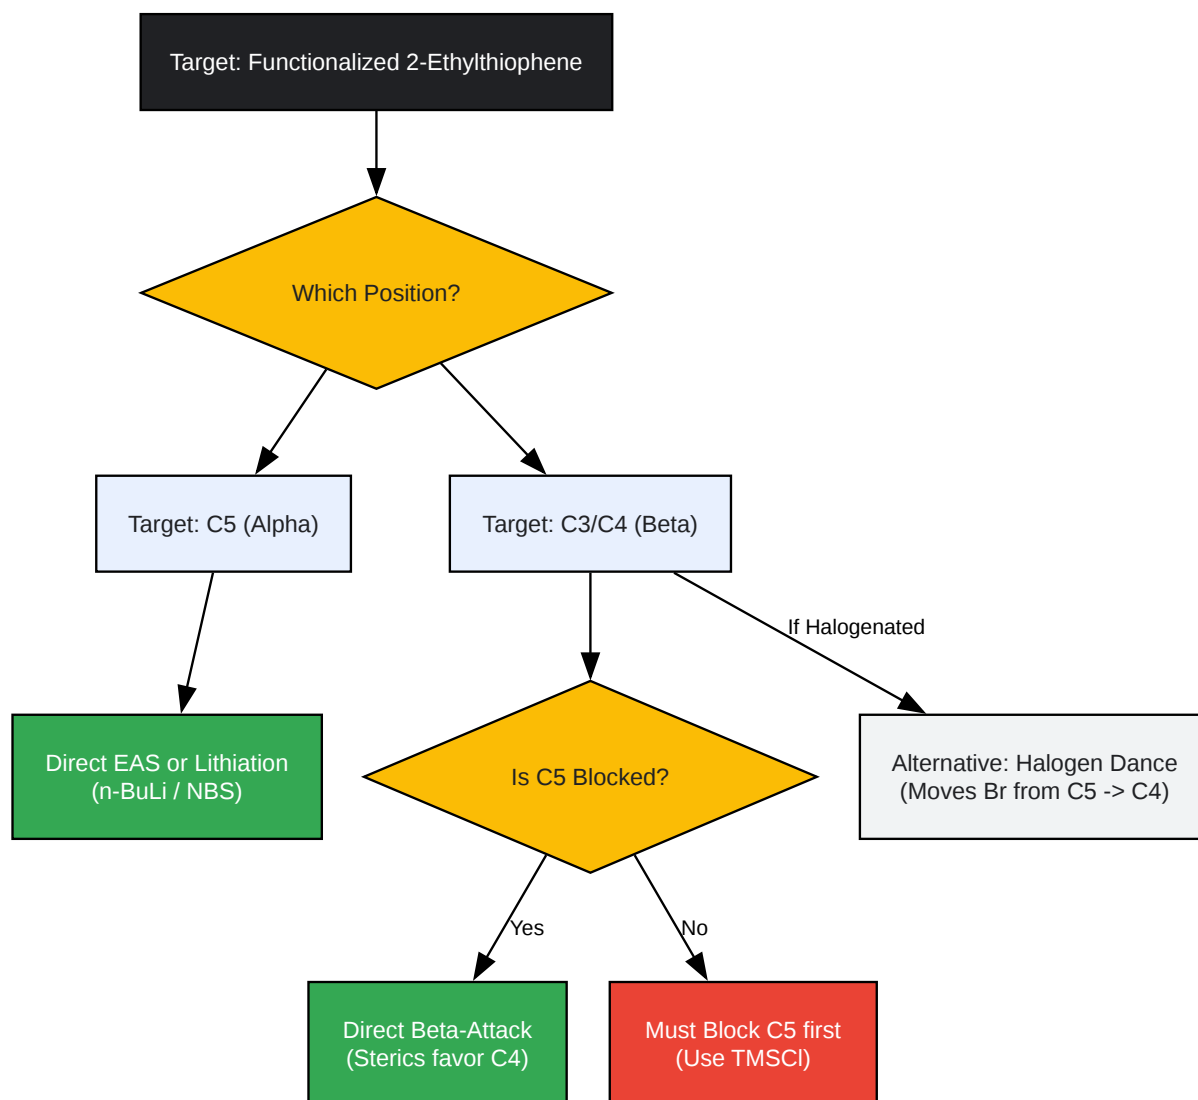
Target: Functionalized 2-Ethylthiophene

Which Position?

Target: C5 (Alpha)

Target: C3/C4 (Beta)

Direct EAS or Lithiation
(n-BuLi / NBS)

If Halogenated

Is C5 Blocked?

Alternative: Halogen Dance
(Moves Br from C5 -> C4)

Yes

No

Direct Beta-Attack
(Sterics favor C4)

Must Block C5 first
(Use TMSCl)